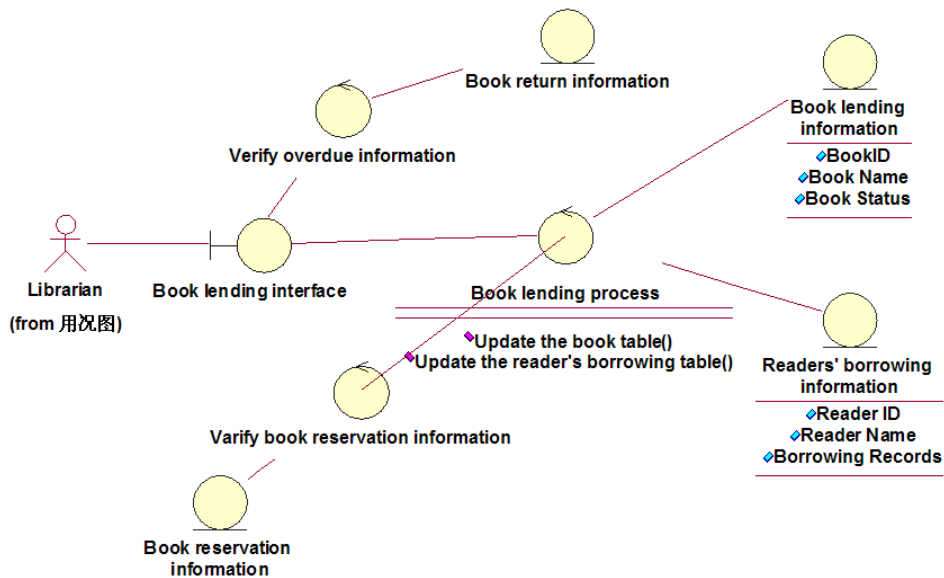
Book return information

Verify overdue information

Book lending information
BookID
Book Name
Book Status

Librarian
(from 用况图)

Book lending interface

Book lending process
Update the book table()
Update the reader's borrowing table()

Readers' borrowing information
Reader ID
Reader Name
Borrowing Records

Varify book reservation information

Book reservation information